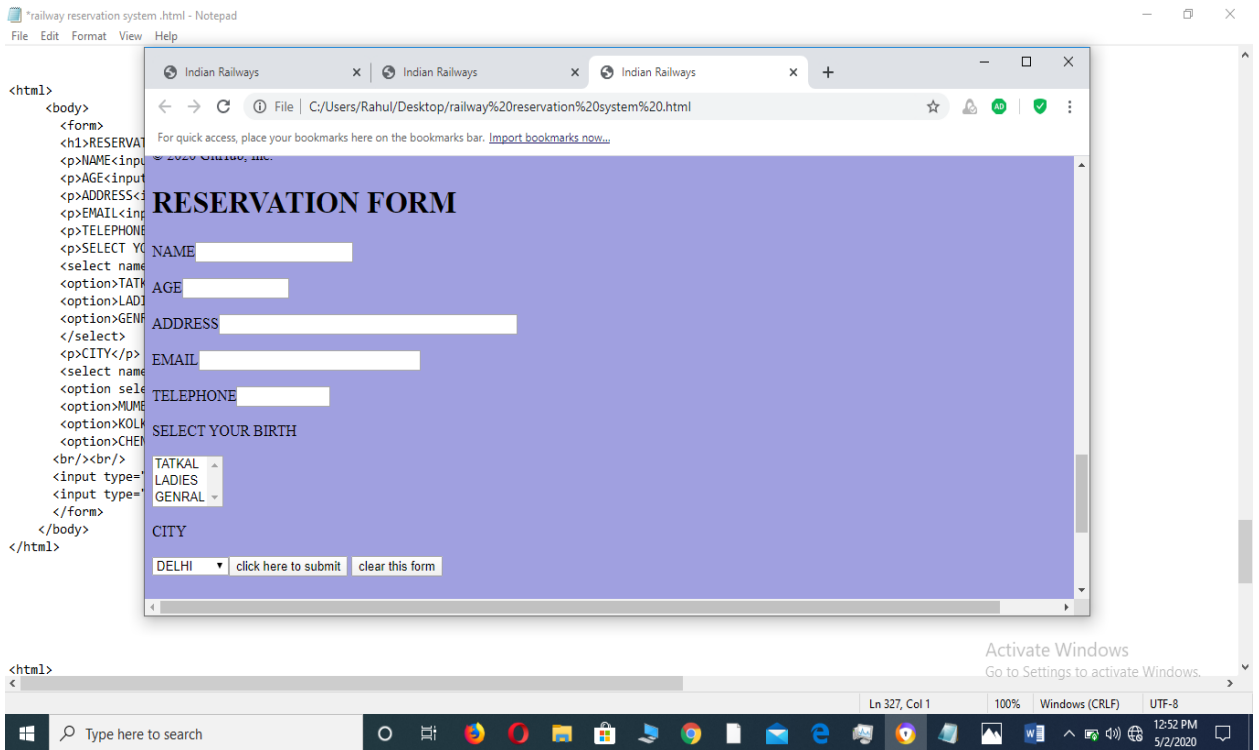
*railway reservation system .html - Notepad
File Edit Format View Help

<html>
<body>
<form>
<h1>RESERVAT
<p>NAME<inpu
<p>AGE<input
<p>ADDRESS<i
<p>EMAIL<inp
<p>TELEPHONE
<p>SELECT YC
<select name
<option>TATK
<option>LADI
<option>GENR
</select>
<p>CITY</p>
<select name
<option sele
<option>MUMB
<option>KOLK
<option>CHEN
<br/><br/>
<input type="
<input type="
</form>
</body>
</html>

<html>

Indian Railways
Indian Railways
Indian Railways
File C:/Users/Rahul/Desktop/railway%20reservation%20system%20.html
For quick access, place your bookmarks here on the bookmarks bar. Import bookmarks now...

© 2020 GitHub, Inc.

RESERVATION FORM

NAME

AGE

ADDRESS

EMAIL

TELEPHONE

SELECT YOUR BIRTH

TATKAL
LADIES
GENRAL

CITY

DELHI click here to submit clear this form

Activate Windows
Go to Settings to activate Windows.

Ln 327, Col 1 100% Windows (CRLF) UTF-8

Type here to search
12:52 PM
5/2/2020